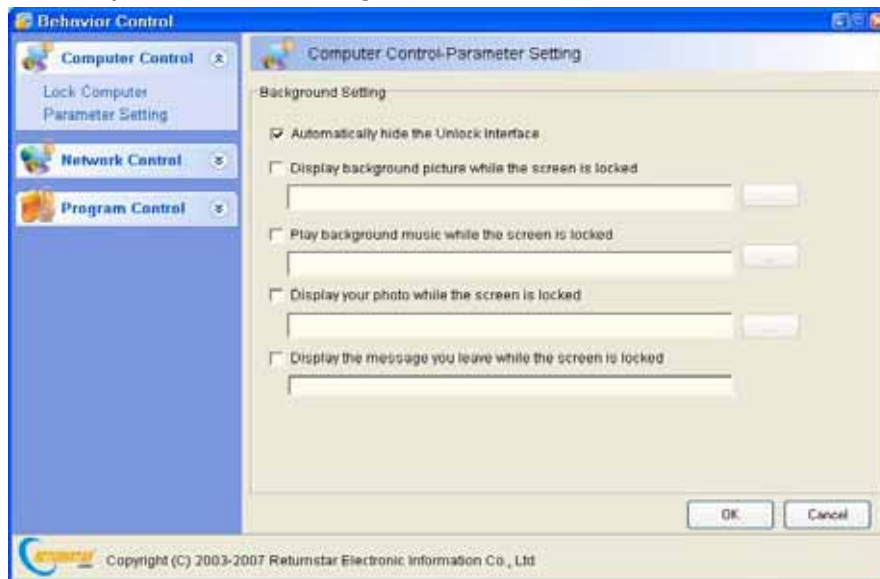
Behavior Control

Computer Control

Lock Computer

Parameter Setting

Network Control

Program Control

Computer Control-Parameter Setting

Background Setting

Automatically hide the Unlock Interface

Display background picture while the screen is locked

...

Play background music while the screen is locked

...

Display your photo while the screen is locked

...

Display the message you leave while the screen is locked

OK

Cancel

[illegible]

Copyright (C) 2003-2007 Returnstar Electronic Information Co., Ltd